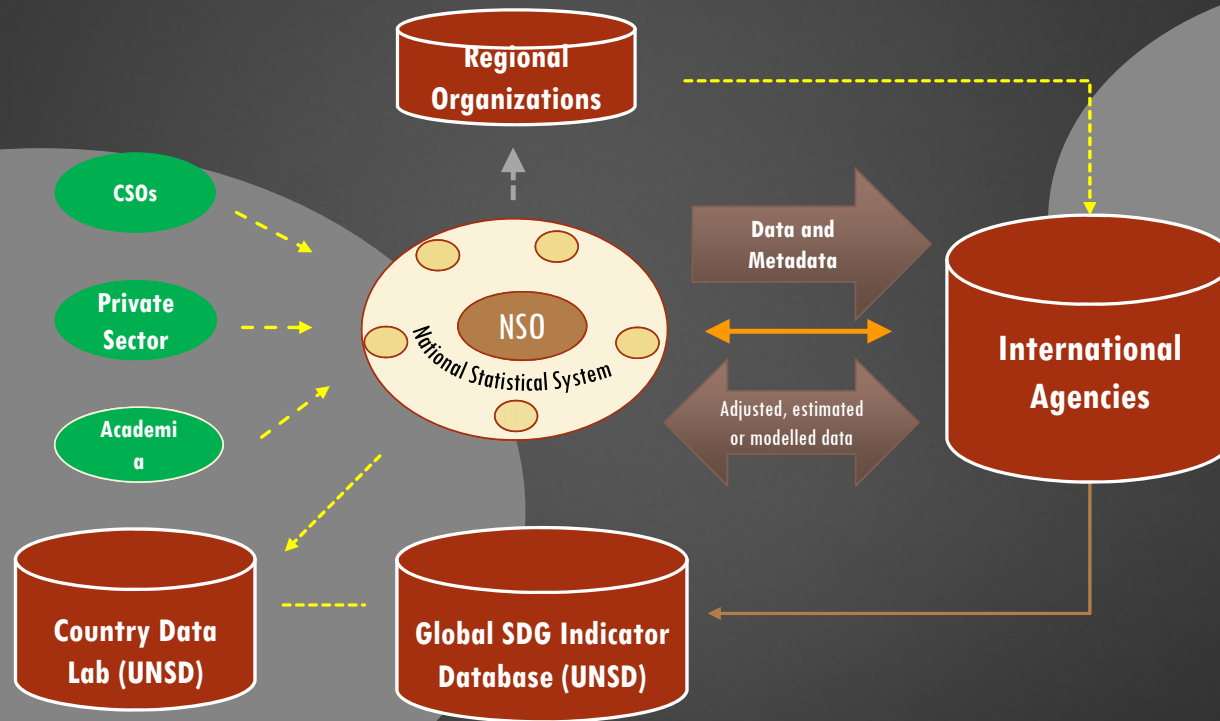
Regional Organizations

CSOs

Private Sector

Academi a

NSO

National Statistical System

Data and Metadata

Adjusted, estimated or modelled data

International Agencies

Country Data Lab (UNSD)

Global SDG Indicator Database (UNSD)